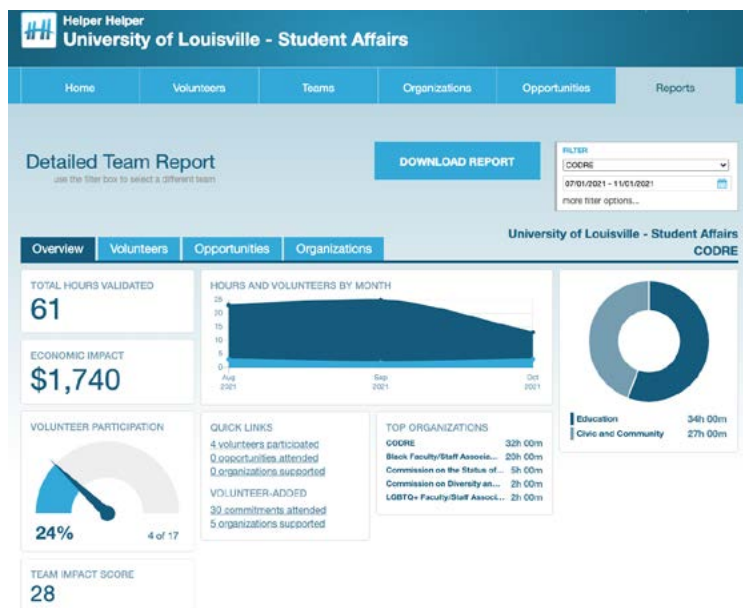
HH Helper Helper
University of Louisville - Student Affairs

Home | Volunteers | Teams | Organizations | Opportunities | Reports

Detailed Team Report
use the filter box to select a different team

DOWNLOAD REPORT

FILTER
CODRE
07/01/2021 - 11/01/2021
more filter options...

Overview | Volunteers | Opportunities | Organizations

University of Louisville - Student Affairs
CODRE

TOTAL HOURS VALIDATED
61

ECONOMIC IMPACT
$1,740

HOURS AND VOLUNTEERS BY MONTH
25
20
15
10
5
0
Aug 2021
Sep 2021
Oct 2021

Education 34h 00m
Civic and Community 27h 00m

VOLUNTEER PARTICIPATION
24%
4 of 17

QUICK LINKS
4 volunteers participated
0 opportunities attended
0 organizations supported
VOLUNTEER-ADDED
30 commitments attended
5 organizations supported

TOP ORGANIZATIONS
CODRE 32h 00m
Black Faculty/Staff Associa... 20h 00m
Commission on the Status of... 5h 00m
Commission on Diversity an... 2h 00m
LGBTQ+ Faculty/Staff Associ... 2h 00m

TEAM IMPACT SCORE
28